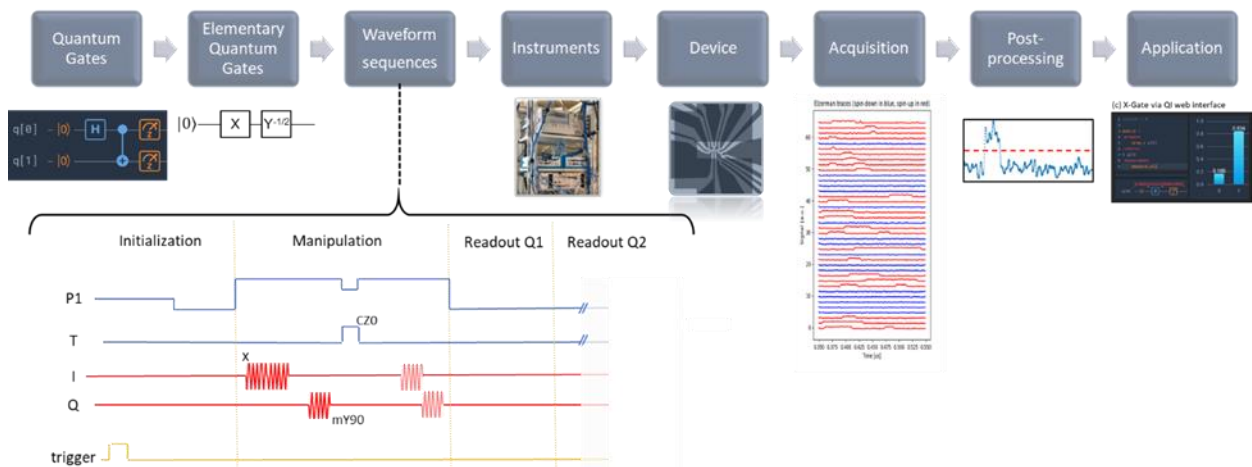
Quantum Gates

Elementary Quantum Gates

Waveform sequences

Instruments

Device

Acquisition

Post-processing

Application

q[0] $|0\rangle$ H
q[1] $|0\rangle$

$|0\rangle$ X $Y^{-1/2}$

Elzerman traces (spin down in blue, spin up in red)

Time [s]

(c) X-Gate via QI web interface

Initialization

Manipulation

Readout Q1

Readout Q2

P1

T

CZ0

X

I

Q

mY90

trigger